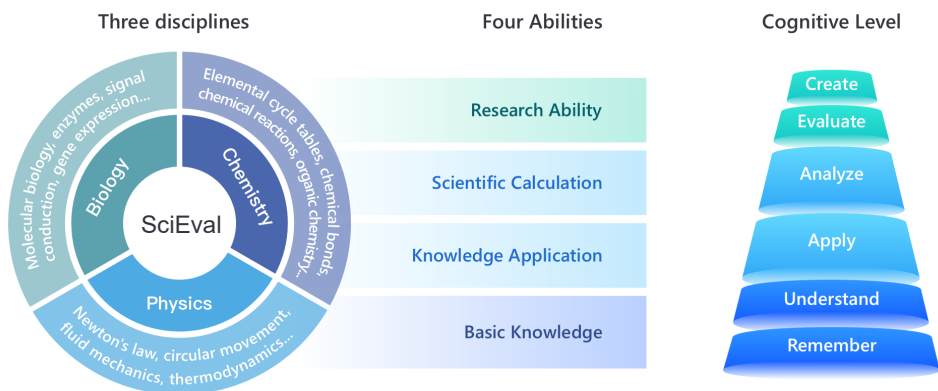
Three disciplines

SciEval

Biology

Chemistry

Physics

Molecular biology, enzymes, signal conduction, gene expression...

Elemental cycle tables, chemical bonds, chemical reactions, organic chemistry...

Newton's law, circular movement, fluid mechanics, thermodynamics...

Four Abilities

Research Ability

Scientific Calculation

Knowledge Application

Basic Knowledge

Cognitive Level

Create

Evaluate

Analyze

Apply

Understand

Remember